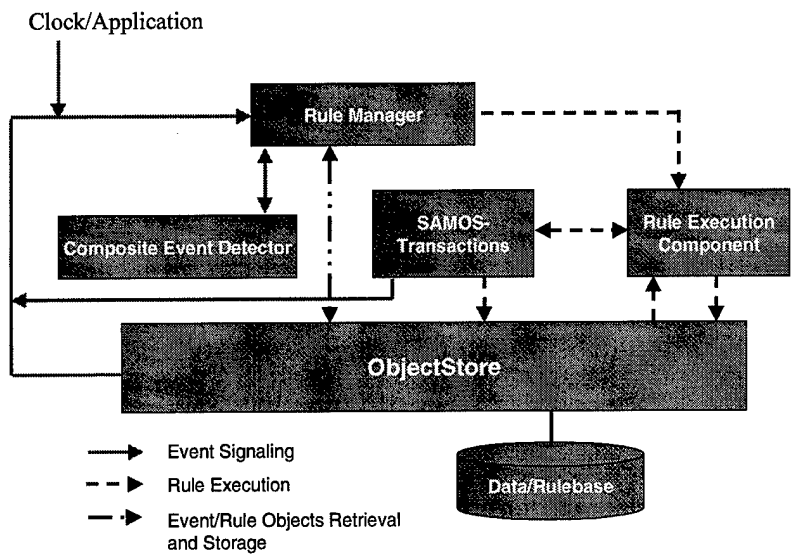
Clock/Application

Rule Manager

Composite Event Detector

SAMOS-Transactions

Rule Execution Component

ObjectStore

Data/Rulebase

Event Signaling

Rule Execution

Event/Rule Objects Retrieval and Storage